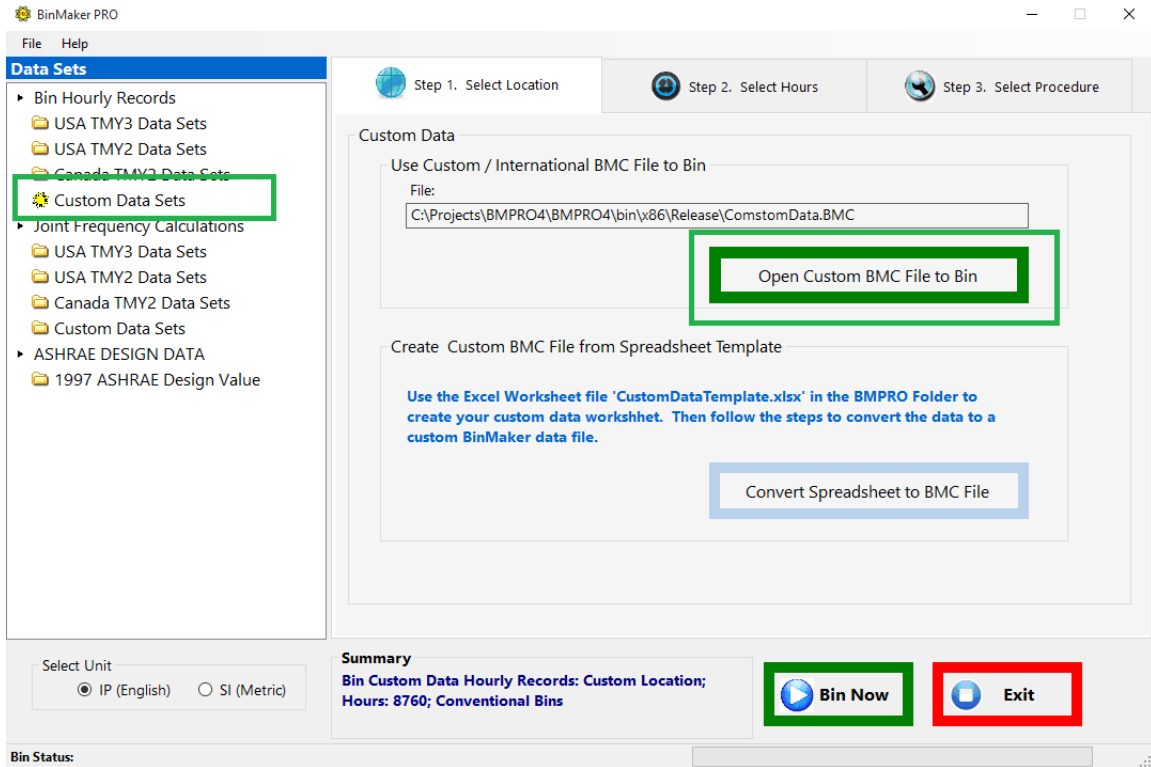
BinMaker PRO

File Help

Data Sets

Bin Hourly Records
USA TMY3 Data Sets
USA TMY2 Data Sets
Canada TMY2 Data Sets
Custom Data Sets
Joint Frequency Calculations
USA TMY3 Data Sets
USA TMY2 Data Sets
Canada TMY2 Data Sets
Custom Data Sets
ASHRAE DESIGN DATA
1997 ASHRAE Design Value

Step 1. Select Location
Step 2. Select Hours
Step 3. Select Procedure

Custom Data

Use Custom / International BMC File to Bin

File:

C:\Projects\BMPRO4\BMPRO4\bin\x86\Release\ComstomData.BMC

Open Custom BMC File to Bin

Create Custom BMC File from Spreadsheet Template

Use the Excel Worksheet file 'CustomDataTemplate.xlsx' in the BMPRO Folder to create your custom data workshhet. Then follow the steps to convert the data to a custom BinMaker data file.

Convert Spreadsheet to BMC File

Select Unit
IP (English)
SI (Metric)

Summary
Bin Custom Data Hourly Records: Custom Location; Hours: 8760; Conventional Bins

Bin Now

Exit

Bin Status: